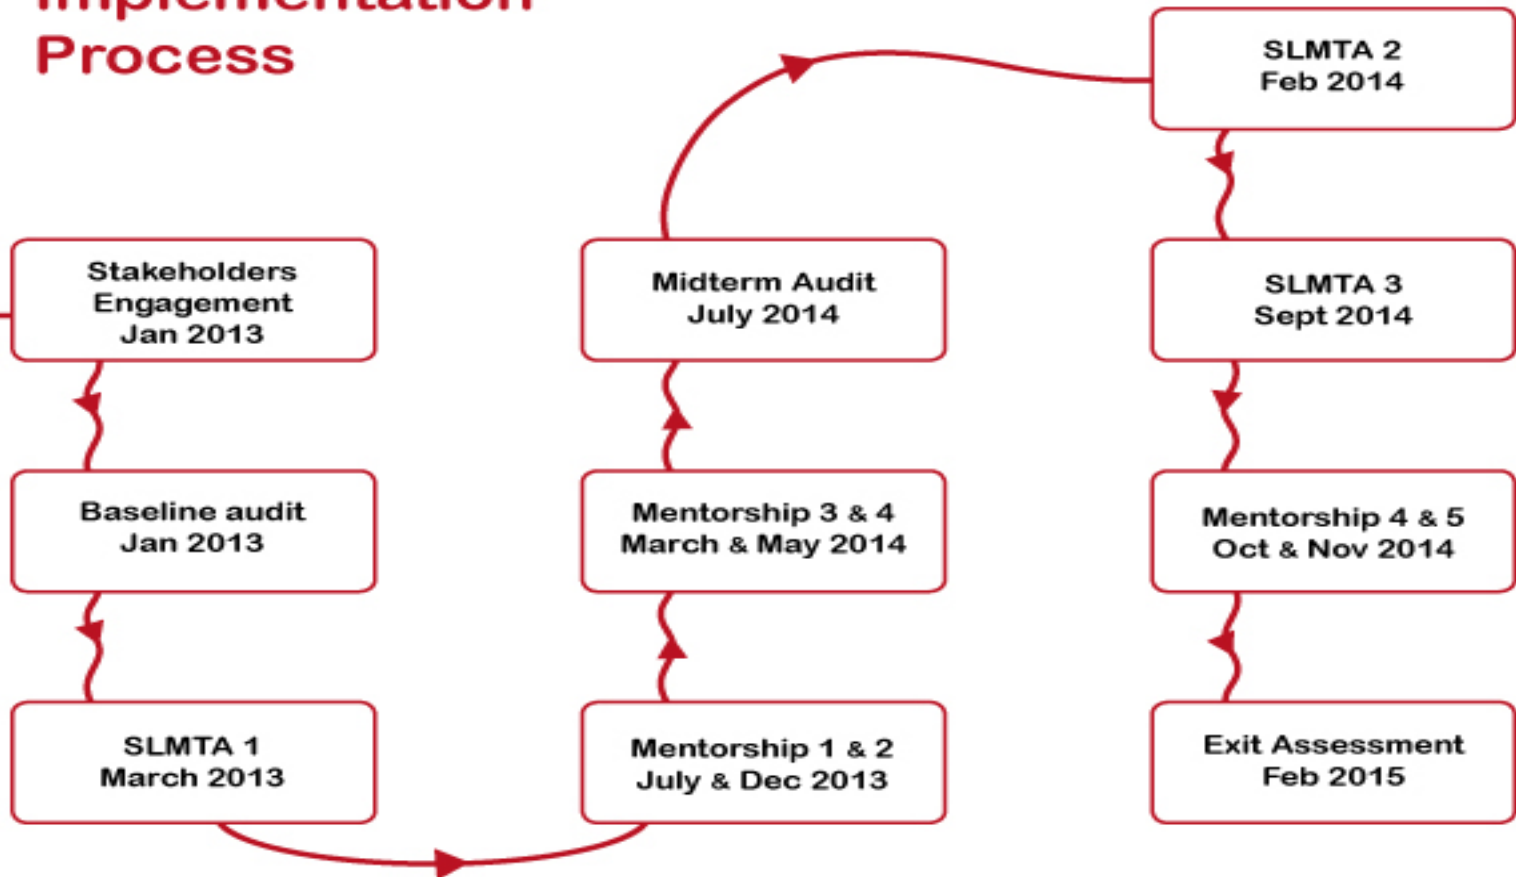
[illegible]
Process

Stakeholders Engagement Jan 2013

Baseline audit Jan 2013

SLMTA 1 March 2013

Mentorship 1 & 2 July & Dec 2013

Mentorship 3 & 4 March & May 2014

Midterm Audit July 2014

SLMTA 2 Feb 2014

SLMTA 3 Sept 2014

Mentorship 4 & 5 Oct & Nov 2014

Exit Assessment Feb 2015